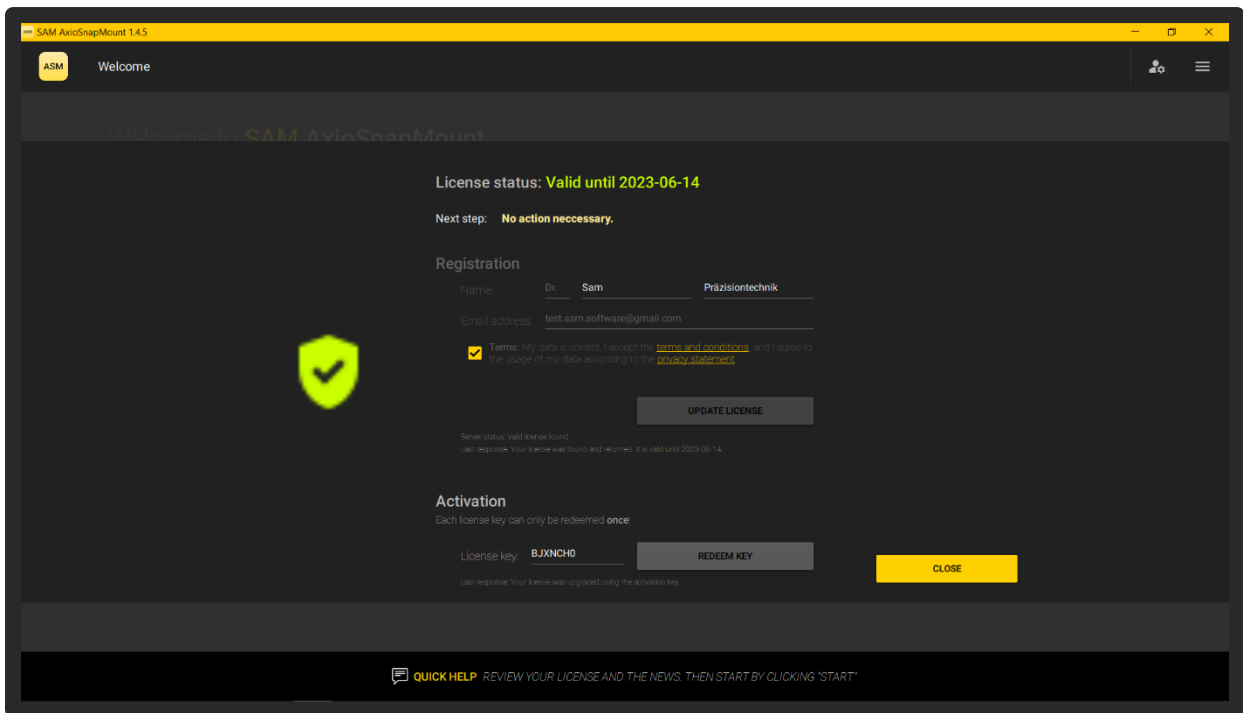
SAM AxioSnapMount 1.4.5

ASM Welcome

Welcome to SAM AxioSnapMount

License status: Valid until 2023-06-14

Next step: No action neccessary.

Registration

Name: Dr. Sam Präzisiontechnik

Email address: test.asm.software@gmail.com

Terms: My data is correct, I accept the terms and conditions, and I agree to the usage of my data according to the privacy statement

UPDATE LICENSE

Server status: Valid license found

Last response: Your license was found and returned. It is valid until 2023-06-14.

Activation

Each license key can only be redeemed once!

License key: BJXNCH0 REDEEM KEY

Last response: Your license was upgraded using the activation key.

CLOSE

QUICK HELP REVIEW YOUR LICENSE AND THE NEWS, THEN START BY CLICKING "START"